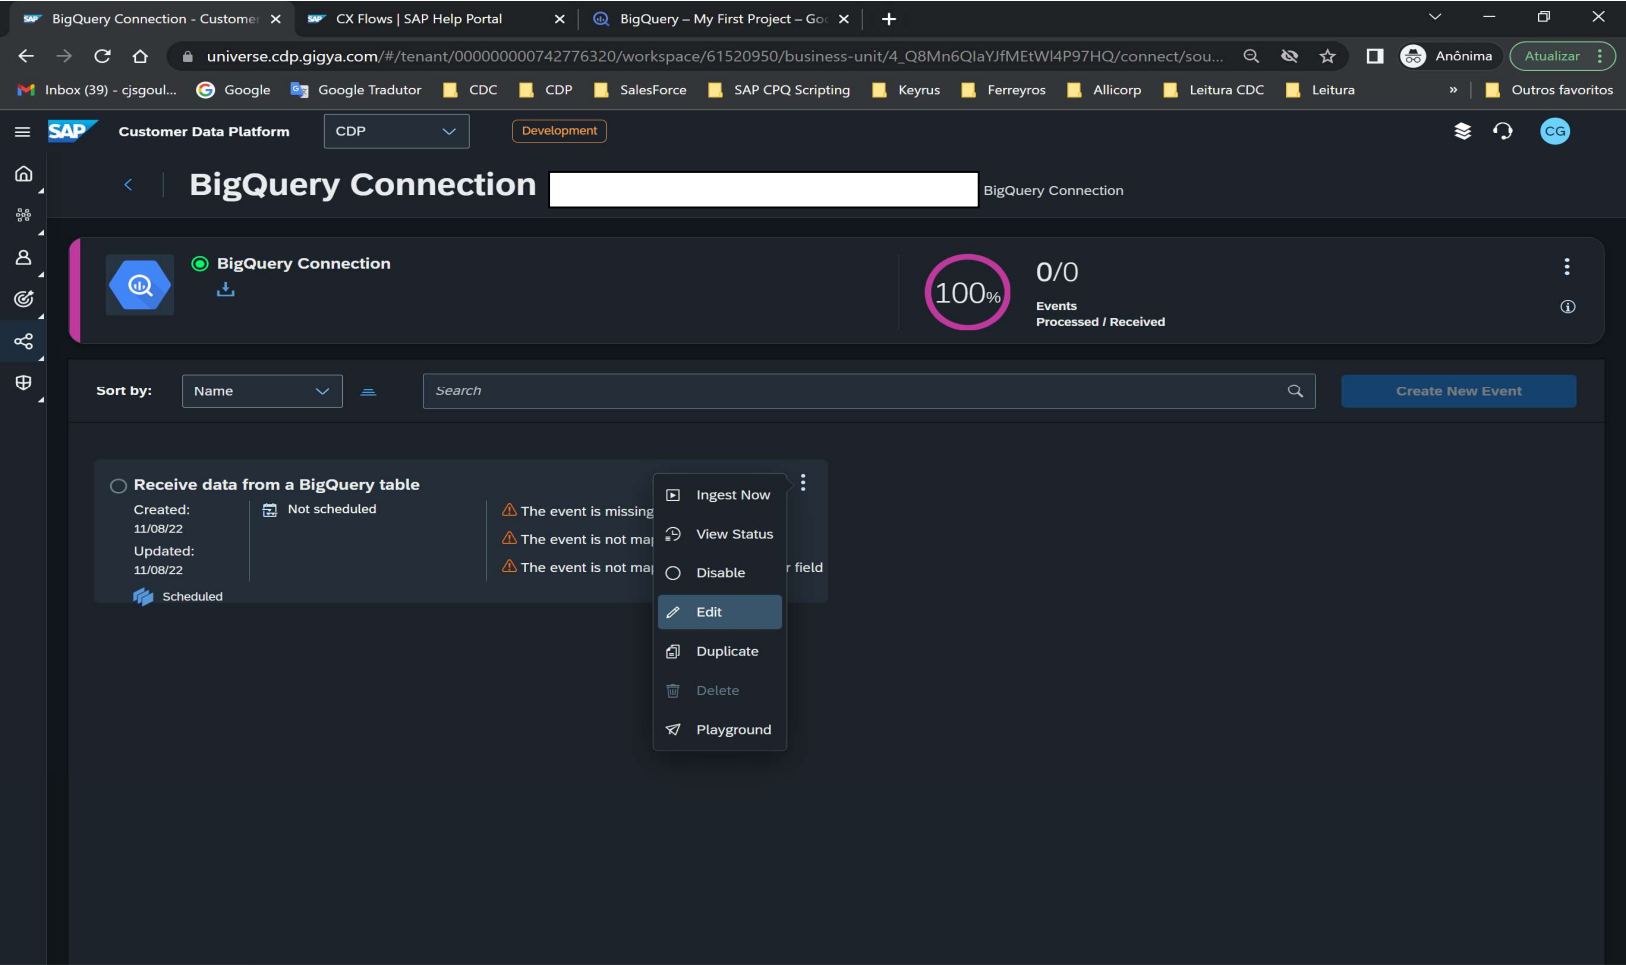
BigQuery Connection - Customer ×
CX Flows | SAP Help Portal ×
BigQuery – My First Project – Go ×
+

universe.cdp.gigya.com/#/tenant/000000000742776320/workspace/61520950/business-unit/4_Q8Mn6QlaYJfMEtWl4P97HQ/connect/sou...
Anônima
Atualizar

Inbox (39) - cjsgoul... Google Google Tradutor CDC CDP SalesForce SAP CPQ Scripting Keyrus Ferreyros Allicorp Leitura CDC Leitura » Outros favoritos

SAP Customer Data Platform CDP Development CG

BigQuery Connection BigQuery Connection

BigQuery Connection

100%

0/0
Events
Processed / Received

Sort by: Name

Search

Create New Event

Receive data from a BigQuery table
Created:
11/08/22
Updated:
11/08/22
Not scheduled
Scheduled
The event is missing
The event is not ma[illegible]
The event is not ma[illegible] r field

Ingest Now
View Status
Disable
Edit
Duplicate
Delete
Playground